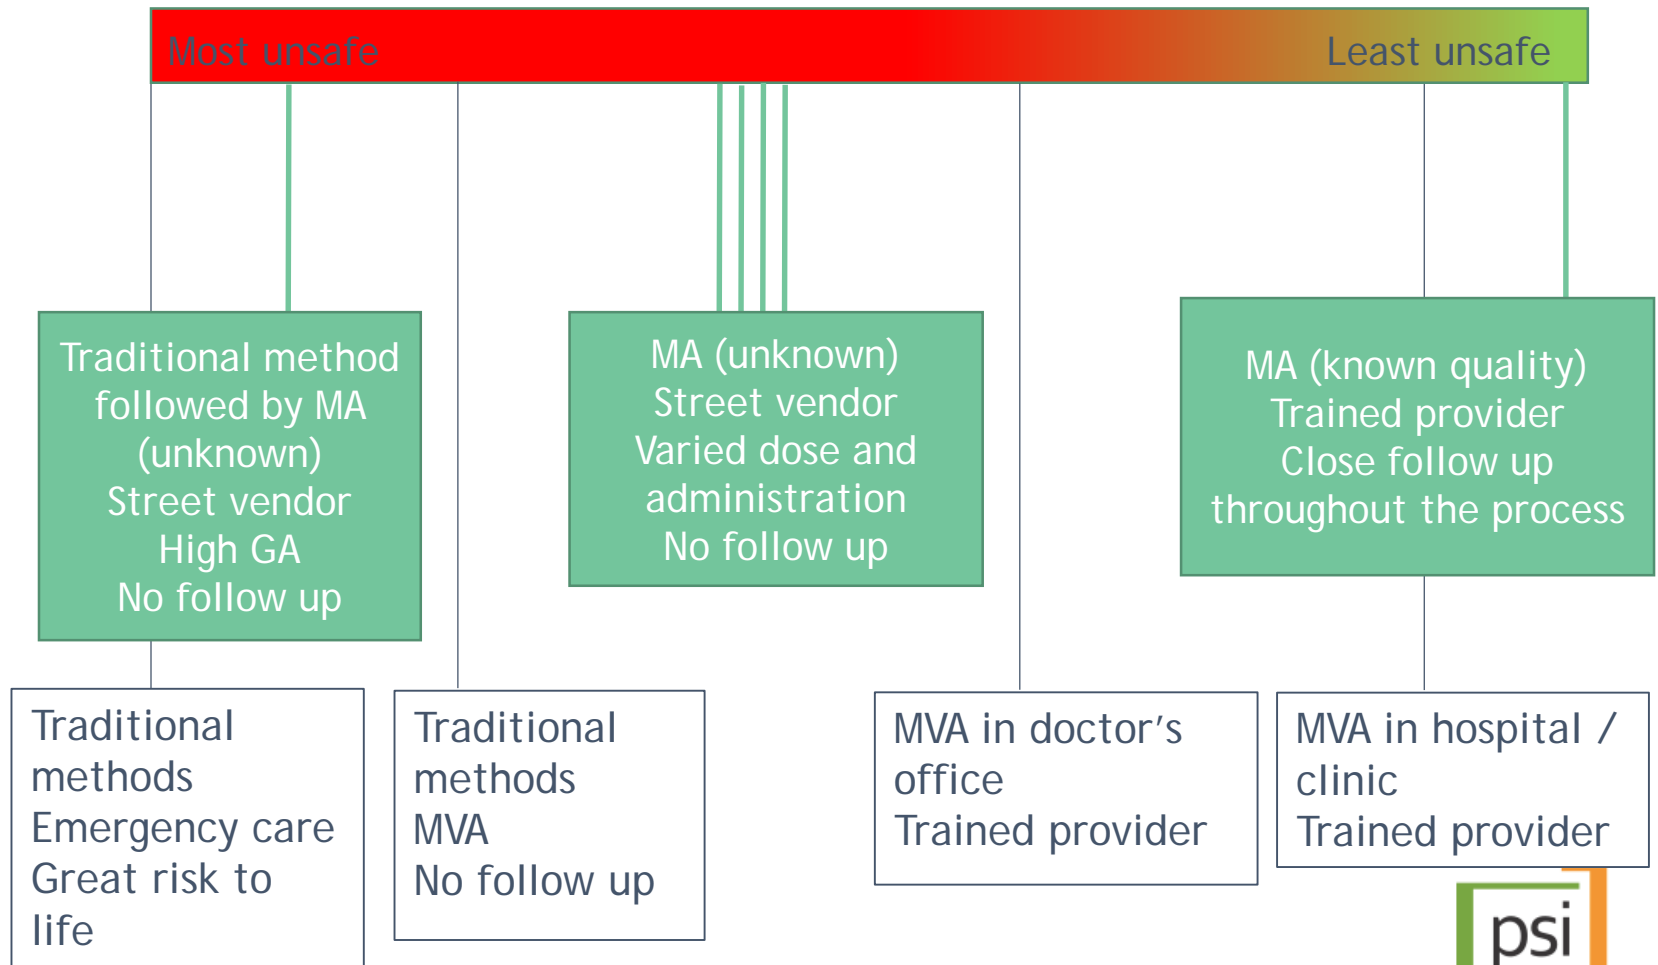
Most unsafe

Least unsafe

Traditional method followed by MA (unknown)
Street vendor
High GA
No follow up

MA (unknown)
Street vendor
Varied dose and administration
No follow up

MA (known quality)
Trained provider
Close follow up throughout the process

Traditional methods
Emergency care
Great risk to life

Traditional methods
MVA
No follow up

MVA in doctor's office
Trained provider

MVA in hospital / clinic
Trained provider

psi